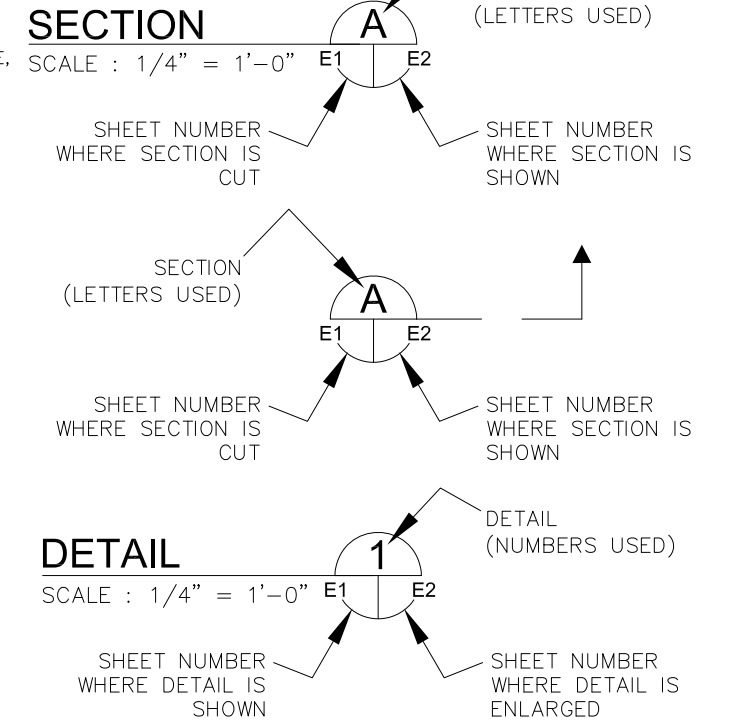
SECTION

E, SCALE : 1/4" = 1'-0"

A

E1

E2

(LETTERS USED)

SHEET NUMBER WHERE SECTION IS CUT

SHEET NUMBER WHERE SECTION IS SHOWN

SECTION (LETTERS USED)

A

E1

E2

SHEET NUMBER WHERE SECTION IS CUT

SHEET NUMBER WHERE SECTION IS SHOWN

DETAIL

SCALE : 1/4" = 1'-0"

1

E1

E2

DETAIL (NUMBERS USED)

SHEET NUMBER WHERE DETAIL IS SHOWN

SHEET NUMBER WHERE DETAIL IS ENLARGED